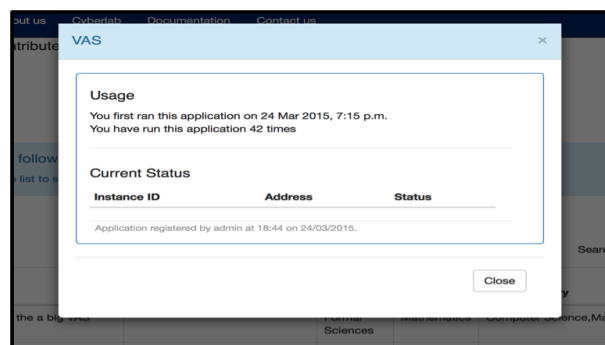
bout us Cyberlab Documentation Contact us

tribute

follow
e list to s

Sear

y

the a big VAS

Formal Sciences

Mathematics

Computer Science,Ma

VAS

×

Usage

You first ran this application on 24 Mar 2015, 7:15 p.m.
You have run this application 42 times

Current Status

| Instance ID | Address | Status |
|---|---|---|

Application registered by admin at 18:44 on 24/03/2015.

Close